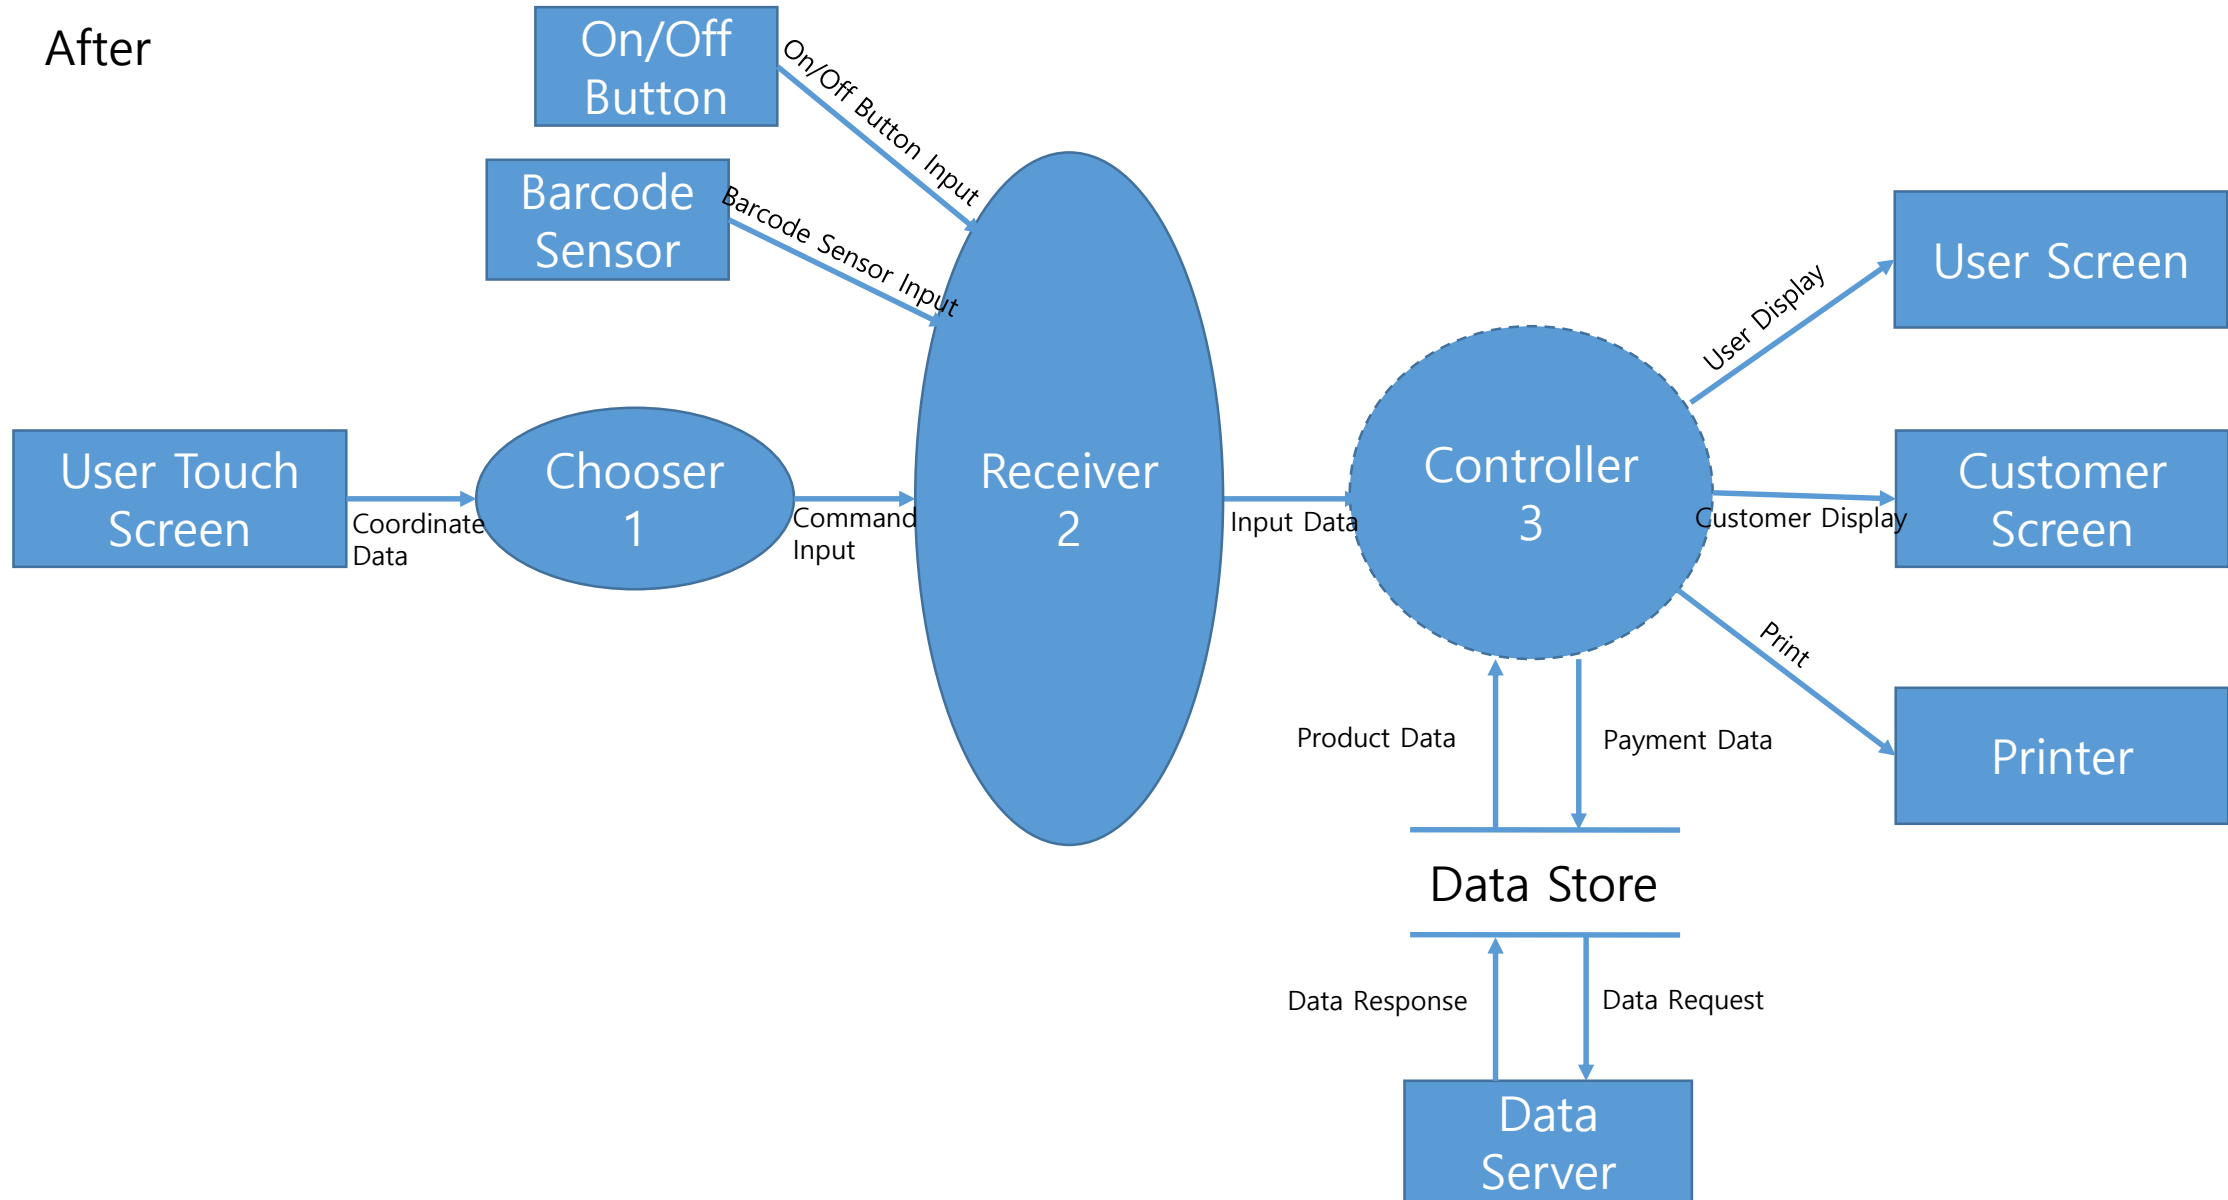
After

On/Off Button

On/Off Button Input

Barcode Sensor

Barcode Sensor Input

User Touch Screen

Coordinate Data

Chooser 1

Command Input

Receiver 2

Input Data

Controller 3

User Display

User Screen

Customer Display

Customer Screen

Print

Printer

Product Data

Payment Data

Data Store

Data Response

Data Request

Data Server